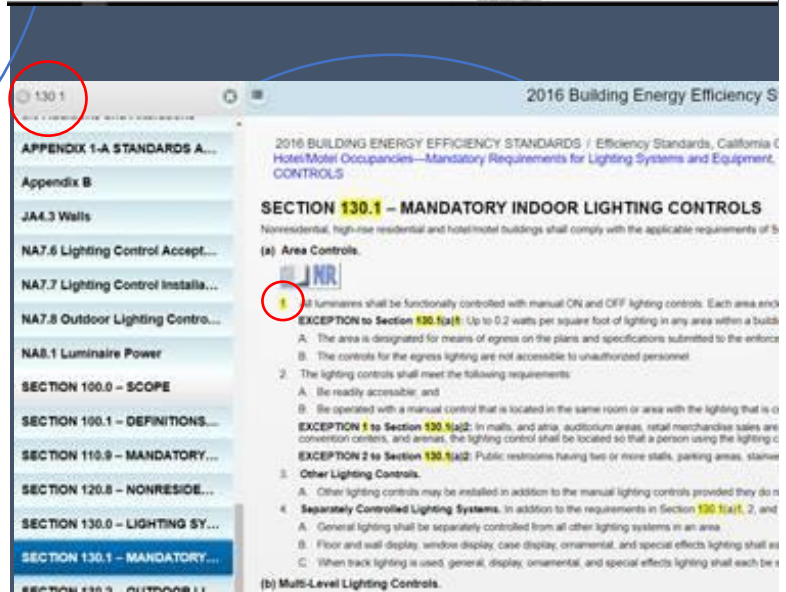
130.1

2016 Building Energy Efficiency S

APPENDIX 1-A STANDARDS A...

Appendix B

JA4.3 Walls

NA7.6 Lighting Control Accept...

NA7.7 Lighting Control Installa...

NA7.8 Outdoor Lighting Contro...

NA8.1 Luminaire Power

SECTION 100.0 – SCOPE

SECTION 100.1 – DEFINITIONS...

SECTION 110.9 – MANDATORY...

SECTION 120.8 – NONRESIDE...

SECTION 130.0 – LIGHTING SY...

SECTION 130.1 – MANDATORY...

2016 BUILDING ENERGY EFFICIENCY STANDARDS / Efficiency Standards, California C Hotel/Motel Occupancies—Mandatory Requirements for Lighting Systems and Equipment, CONTROLS

SECTION 130.1 – MANDATORY INDOOR LIGHTING CONTROLS

Nonresidential, high-rise residential and hotel/motel buildings shall comply with the applicable requirements of S

(a) Area Controls.

NR

1. All luminaires shall be functionally controlled with manual ON and OFF lighting controls. Each area encl

EXCEPTION to Section 130.1(a)1: Up to 0.2 watts per square foot of lighting in any area within a buildi

A. The area is designated for means of egress on the plans and specifications submitted to the enforce

B. The controls for the egress lighting are not accessible to unauthorized personnel.

2. The lighting controls shall meet the following requirements:

A. Be readily accessible; and

B. Be operated with a manual control that is located in the same room or area with the lighting that is c

EXCEPTION 1 to Section 130.1(a)2: In malls, and atria, auditorium areas, retail merchandise sales are convention centers, and arenas, the lighting control shall be located so that a person using the lighting c

EXCEPTION 2 to Section 130.1(a)2: Public restrooms having two or more stalls, parking areas, stairw

3. Other Lighting Controls.

A. Other lighting controls may be installed in addition to the manual lighting controls provided they do n

4. Separately Controlled Lighting Systems. In addition to the requirements in Section 130.1(a)1, 2, and

A. General lighting shall be separately controlled from all other lighting systems in an area.

B. Floor and wall display, window display, case display, ornamental, and special effects lighting shall a

C. When track lighting is used, general, display, ornamental, and special effects lighting shall each be s

(b) Multi-Level Lighting Controls.